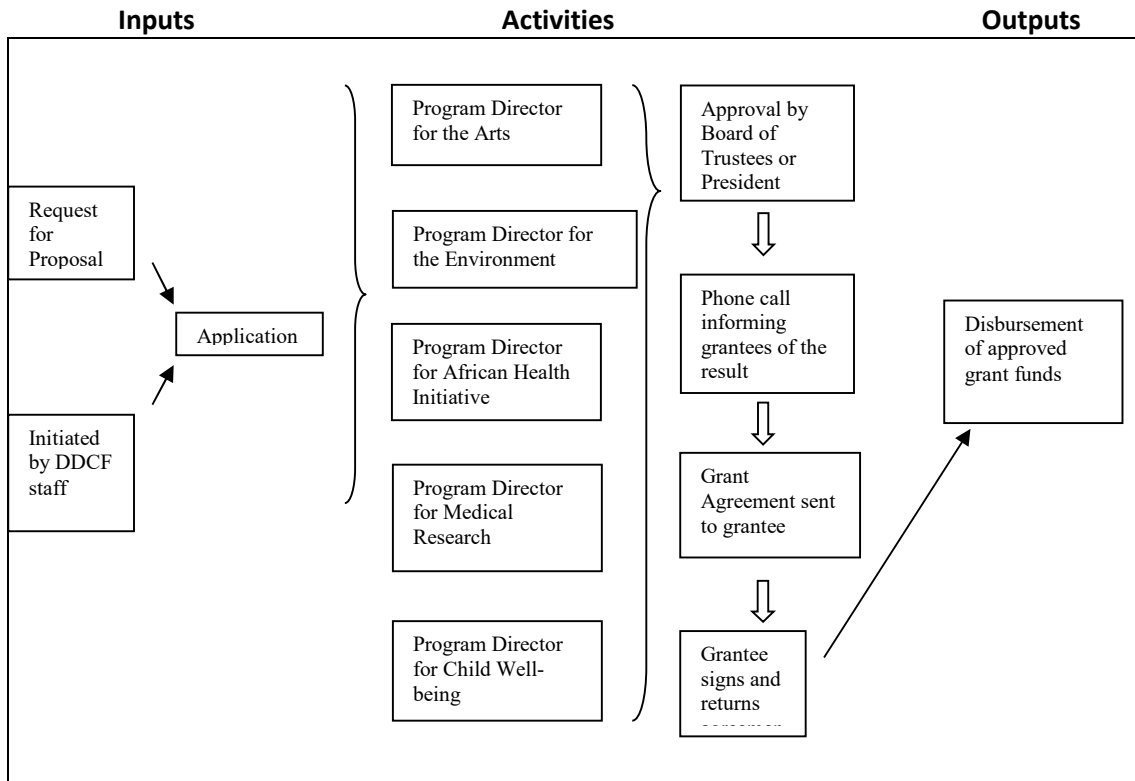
Inputs

Activities

Outputs

Request for Proposal

Initiated by DDCF staff

Application

Program Director for the Arts

Program Director for the Environment

Program Director for African Health Initiative

Program Director for Medical Research

Program Director for Child Well-being

Approval by Board of Trustees or President

Phone call informing grantees of the result

Grant Agreement sent to grantee

Grantee signs and returns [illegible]

Disbursement of approved grant funds